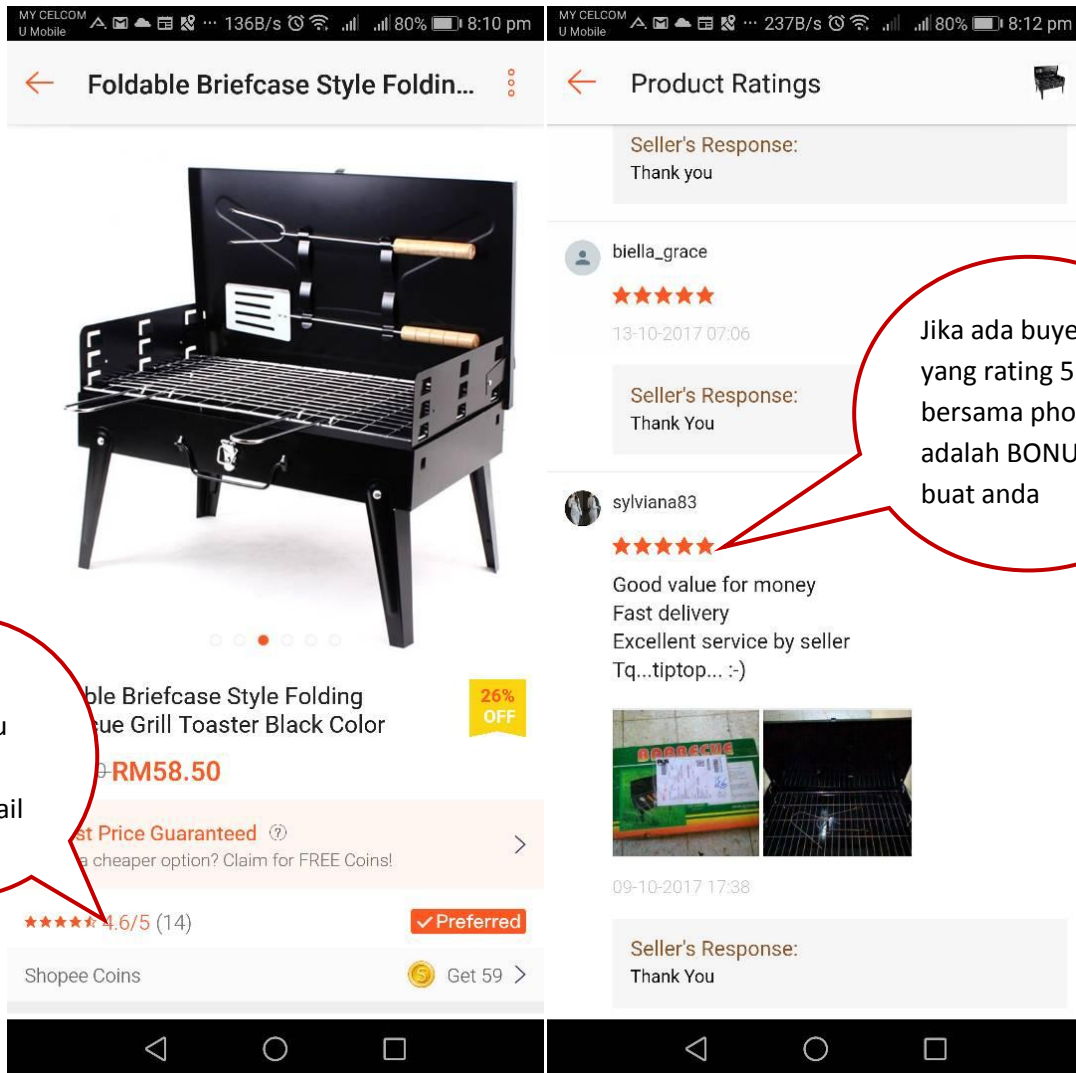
MY CELCOM U Mobile 136B/s 80% 8:10 pm

Foldable Briefcase Style Foldin...

u

ail

ble Briefcase Style Folding
cue Grill Toaster Black Color

26% OFF

RM58.50

st Price Guaranteed

a cheaper option? Claim for FREE Coins!

4.6/5 (14)

Preferred

Shopee Coins

Get 59

MY CELCOM U Mobile 237B/s 80% 8:12 pm

Product Ratings

Seller's Response:
Thank you

biella_grace

13-10-2017 07:06

Seller's Response:
Thank You

Jika ada buye
yang rating 5
bersama pho
adalah BONU
buat anda

sylviana83

Good value for money
Fast delivery
Excellent service by seller
Tq...tiptop... :-)

BARBECUE

09-10-2017 17:38

Seller's Response:
Thank You